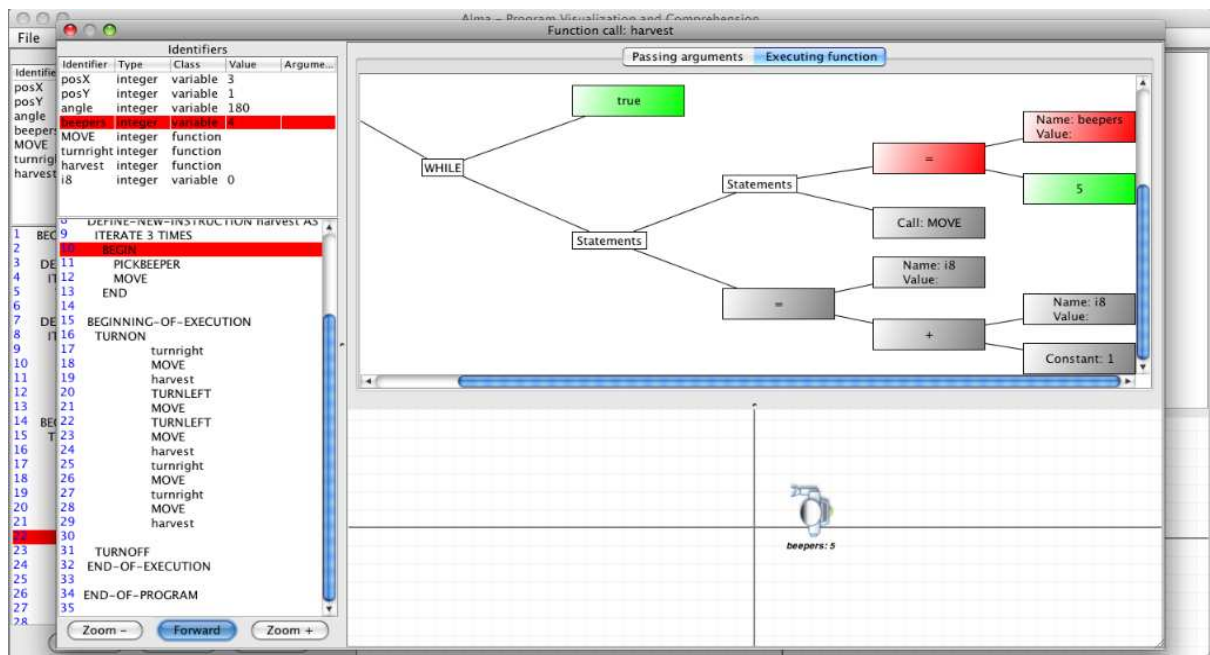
Alma – Program Visualization and Comprehension

File

Function call: harvest

Identifiers

| Identifier | Type | Class | Value | Argume... |
|---|---|---|---|---|
| posX | integer | variable | 3 | |
| posY | integer | variable | 1 | |
| angle | integer | variable | 180 | |
| beepers | integer | variable | 4 | |
| MOVE | integer | function | | |
| turnright | integer | function | | |
| harvest | integer | function | | |
| i8 | integer | variable | 0 | |

Identifie
posX
posY
angle
beepers
MOVE
turnrig
harvest

8 DEFINE-NEW-INSTRUCTION harvest AS
9 ITERATE 3 TIMES
10 BEGIN
11 PICKBEEPER
12 MOVE
13 END
14
15 BEGINNING-OF-EXECUTION
16 TURNON
17 turnright
18 MOVE
19 harvest
20 TURNLEFT
21 MOVE
22 TURNLEFT
23 MOVE
24 harvest
25 turnright
26 MOVE
27 turnright
28 MOVE
29 harvest
30
31 TURNOFF
32 END-OF-EXECUTION
33
34 END-OF-PROGRAM
35

1 BEG
2
3 DE
4 IT
5
6
7 DE
8 IT
9
10
11
12
13
14 BEG
15 T
16
17
18
19
20
21
22
23
24
25
26
27
28

Zoom – Forward Zoom +

Passing arguments Executing function

true
WHILE
Statements
Statements
=
Name: beepers Value:
5
Call: MOVE
Name: i8 Value:
=
+
Name: i8 Value:
Constant: 1

beepers: 5